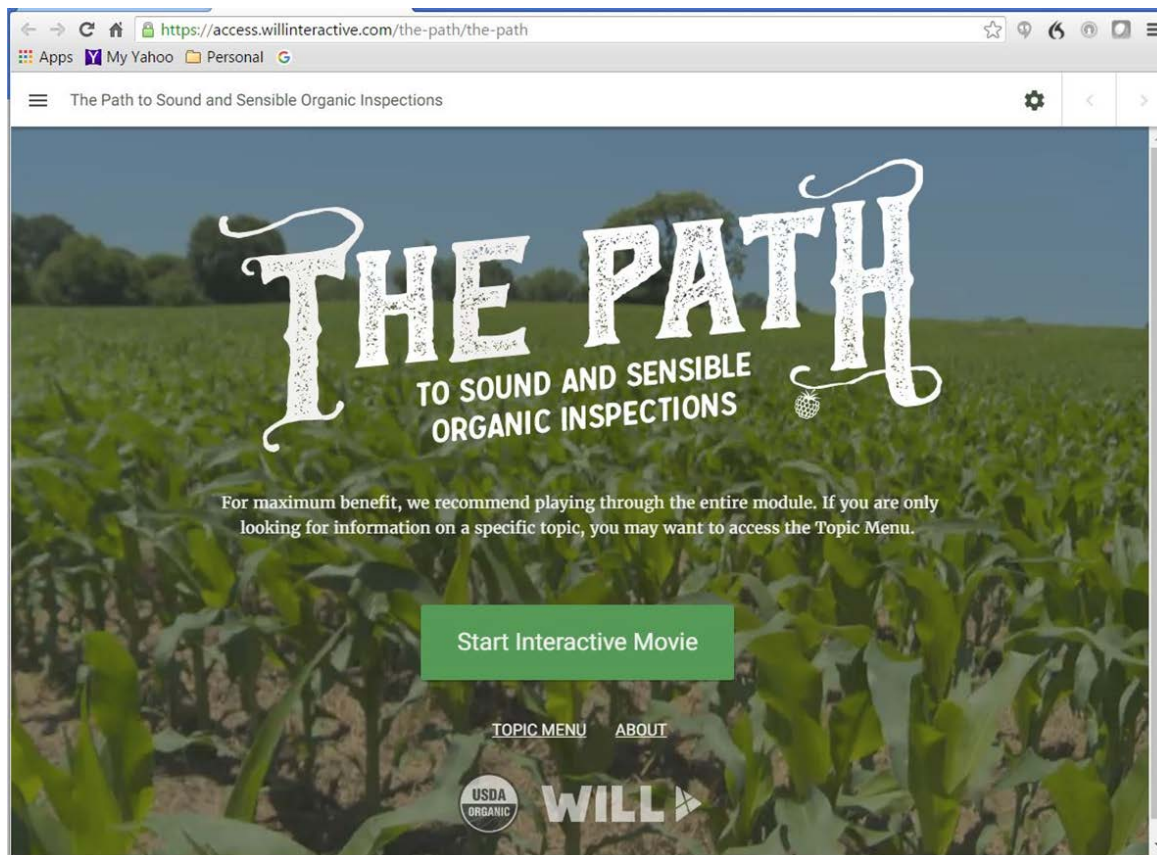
https://access.willinteractive.com/the-path/the-path

Apps My Yahoo Personal G

The Path to Sound and Sensible Organic Inspections

THE PATH

TO SOUND AND SENSIBLE ORGANIC INSPECTIONS

For maximum benefit, we recommend playing through the entire module. If you are only looking for information on a specific topic, you may want to access the Topic Menu.

Start Interactive Movie

TOPIC MENU ABOUT

USDA ORGANIC

WILL